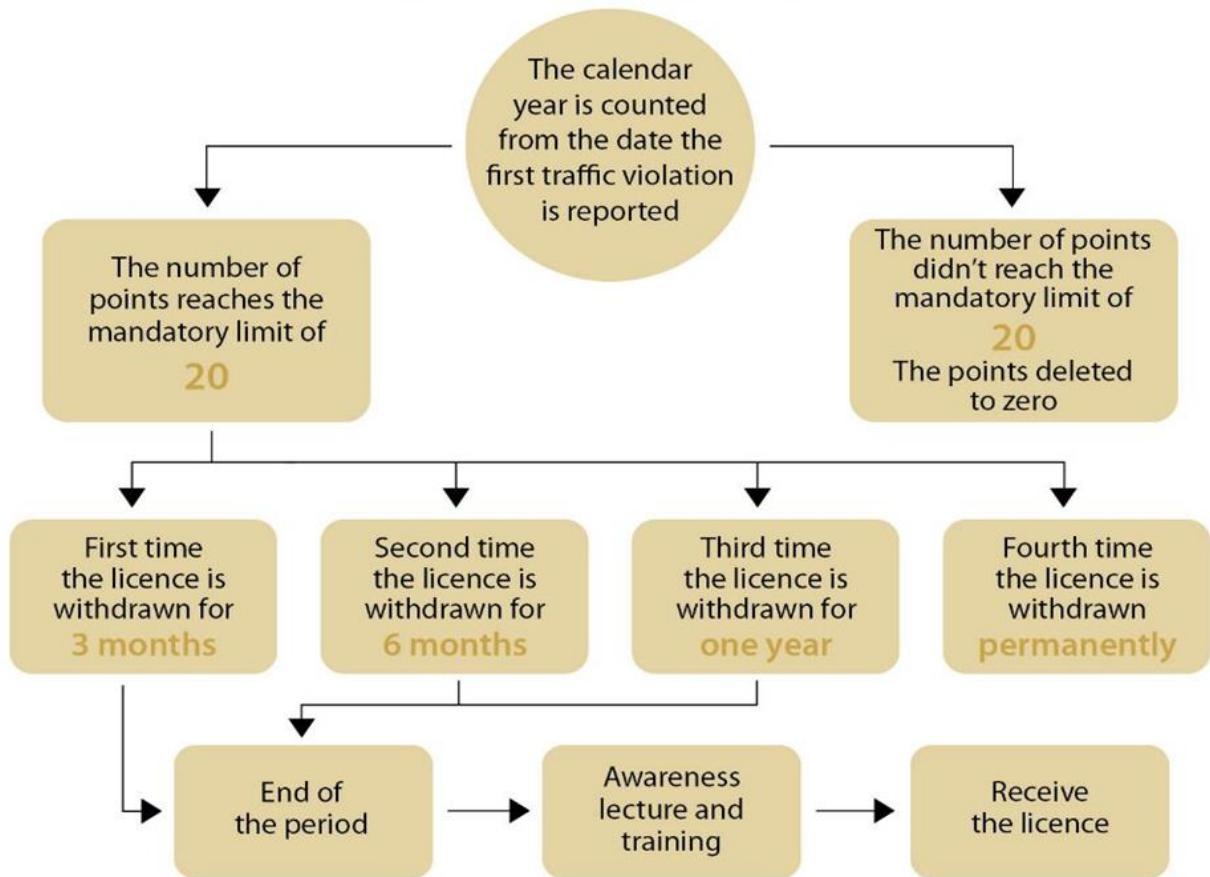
The calendar year is counted from the date the first traffic violation is reported

The number of points reaches the mandatory limit of
20

The number of points didn't reach the mandatory limit of
20
The points deleted to zero

First time the licence is withdrawn for
3 months

Second time the licence is withdrawn for
6 months

Third time the licence is withdrawn for
one year

Fourth time the licence is withdrawn
permanently

End of the period

Awareness lecture and training

Receive the licence